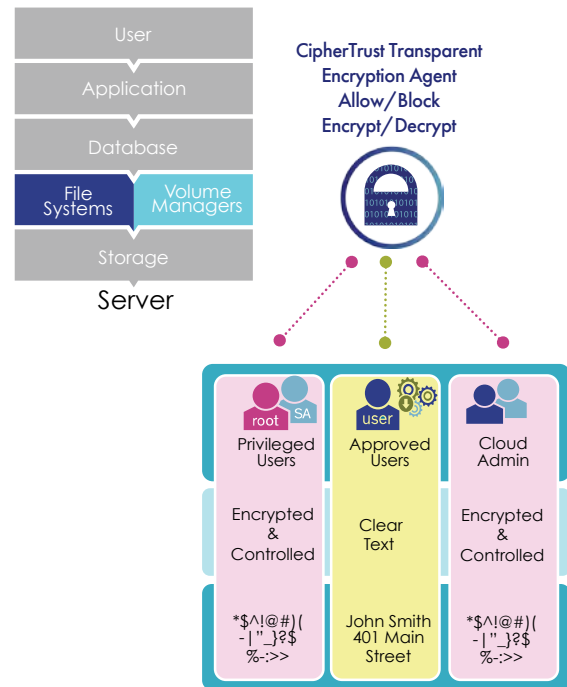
User

Application

Database

File Systems

Volume Managers

Storage

Server

CipherTrust Transparent Encryption Agent Allow/Block Encrypt/Decrypt

root

SA

Privileged Users

user

Approved Users

Cloud Admin

Encrypted & Controlled

Clear Text

Encrypted & Controlled

*$^!@#)( -|"_}?$ %-:>>

John Smith 401 Main Street

*$^!@#)( -|"_}?$ %-:>>